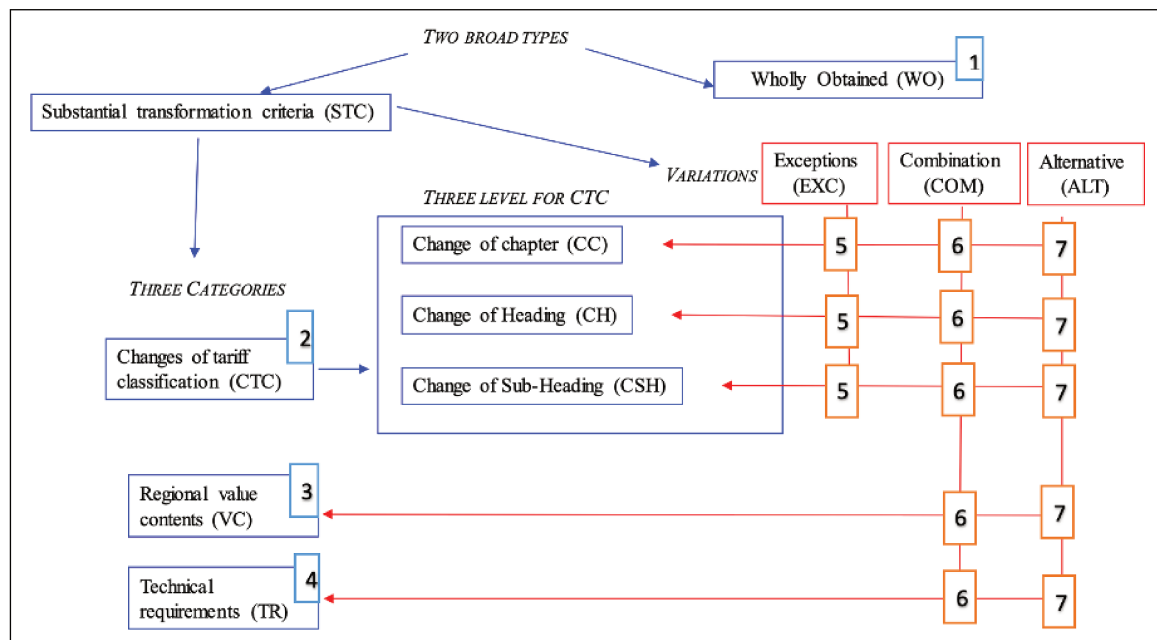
TWO BROAD TYPES

Substantial transformation criteria (STC)

Wholly Obtained (WO) 1

VARIATIONS

Exceptions (EXC)

Combination (COM)

Alternative (ALT)

THREE LEVEL FOR CTC

Change of chapter (CC) 5 6 7

Change of Heading (CH) 5 6 7

Change of Sub-Heading (CSH) 5 6 7

THREE CATEGORIES

Changes of tariff classification (CTC) 2

Regional value contents (VC) 3 6 7

Technical requirements (TR) 4 6 7